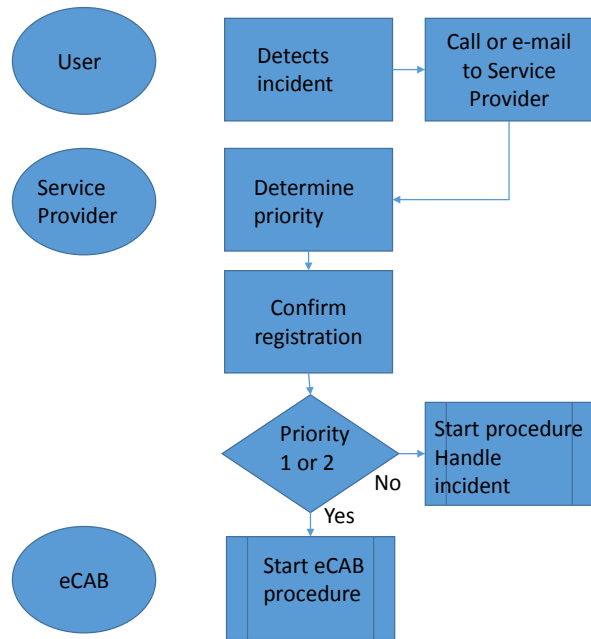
User

Detects incident

Call or e-mail to Service Provider

Service Provider

Determine priority

Confirm registration

Priority 1 or 2

No

Start procedure Handle incident

Yes

eCAB

Start eCAB procedure